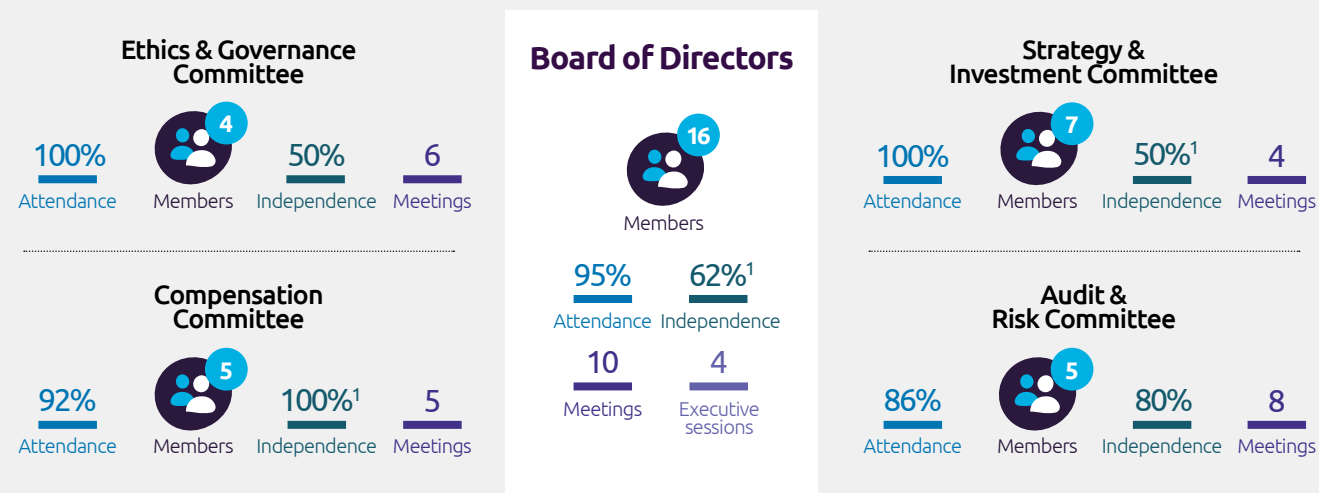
Ethics & Governance Committee

100%
Attendance

4
Members

50%
Independence

6
Meetings

Compensation Committee

92%
Attendance

5
Members

100%$^1$
Independence

5
Meetings

Board of Directors

16
Members

95%
Attendance

62%$^1$
Independence

10
Meetings

4
Executive sessions

Strategy & Investment Committee

100%
Attendance

7
Members

50%$^1$
Independence

4
Meetings

Audit & Risk Committee

86%
Attendance

5
Members

80%
Independence

8
Meetings